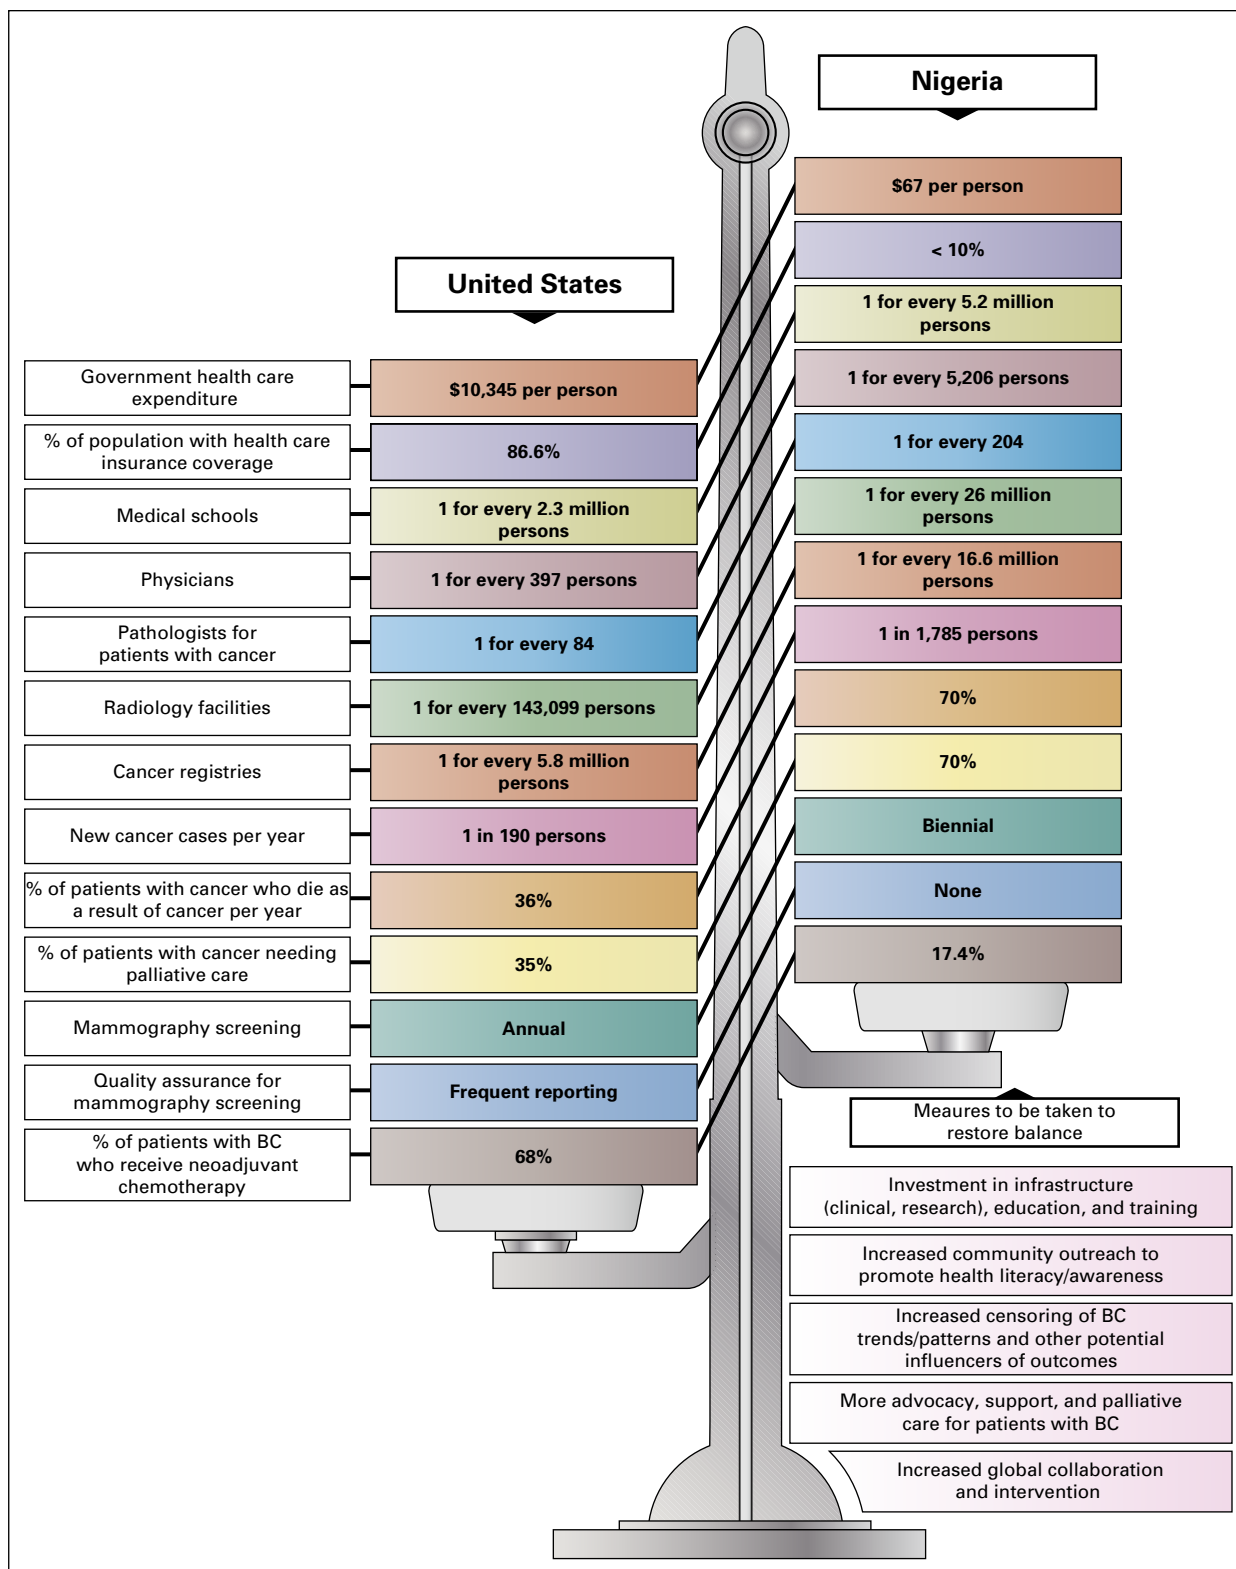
Nigeria

$67 per person

< 10%

1 for every 5.2 million persons

1 for every 5,206 persons

1 for every 204

1 for every 26 million persons

1 for every 16.6 million persons

1 in 1,785 persons

70%

70%

Biennial

None

17.4%

United States

Government health care expenditure

$10,345 per person

% of population with health care insurance coverage

86.6%

Medical schools

1 for every 2.3 million persons

Physicians

1 for every 397 persons

Pathologists for patients with cancer

1 for every 84

Radiology facilities

1 for every 143,099 persons

Cancer registries

1 for every 5.8 million persons

New cancer cases per year

1 in 190 persons

% of patients with cancer who die as a result of cancer per year

36%

% of patients with cancer needing palliative care

35%

Mammography screening

Annual

Quality assurance for mammography screening

Frequent reporting

% of patients with BC who receive neoadjuvant chemotherapy

68%

Meaures to be taken to restore balance

Investment in infrastructure (clinical, research), education, and training

Increased community outreach to promote health literacy/awareness

Increased censoring of BC trends/patterns and other potential influencers of outcomes

More advocacy, support, and palliative care for patients with BC

Increased global collaboration and intervention